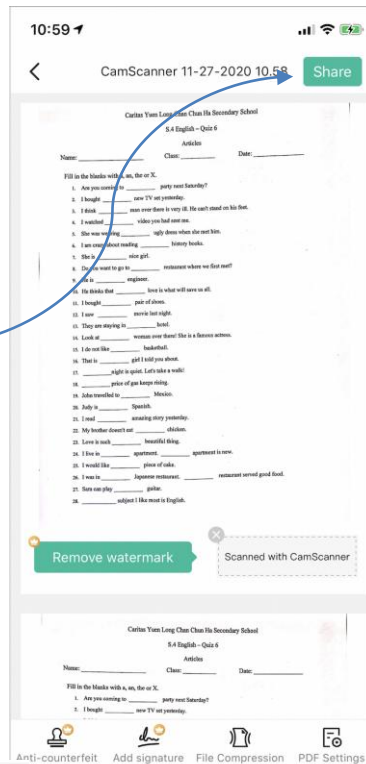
10:59

CamScanner 11-27-2020 10.58

Share

Caritas Yuen Long Chan Chun Ha Secondary School

S.4 English – Quiz 6

Articles

Name: ______________ Class: ________ Date: ____________

Fill in the blanks with a, an, the or X.

1. Are you coming to ________ party next Saturday?
2. I bought ________ new TV set yesterday.
3. I think ________ man over there is very ill. He can't stand on his feet.
4. I watched ________ video you had sent me.
5. She was wearing ________ ugly dress when she met him.
6. I am crazy about reading ________ history books.
7. She is ________ nice girl.
8. Do you want to go to ________ restaurant where we first met?
9. He is ________ engineer.
10. He thinks that ________ love is what will save us all.
11. I bought ________ pair of shoes.
12. I saw ________ movie last night.
13. They are staying in ________ hotel.
14. Look at ________ woman over there! She is a famous actress.
15. I do not like ________ basketball.
16. That is ________ girl I told you about.
17. ________ night is quiet. Let's take a walk!
18. ________ price of gas keeps rising.
19. John travelled to ________ Mexico.
20. Judy is ________ Spanish.
21. I read ________ amazing story yesterday.
22. My brother doesn't eat ________ chicken.
23. Love is such ________ beautiful thing.
24. I live in ________ apartment. ________ apartment is new.
25. I would like ________ piece of cake.
26. I was in ________ Japanese restaurant. ________ restaurant served good food.
27. Sara can play ________ guitar.
28. ________ subject I like most is English.

Remove watermark

Scanned with CamScanner

Caritas Yuen Long Chan Chun Ha Secondary School

S.4 English – Quiz 6

Articles

Name: ______________ Class: ________ Date: ____________

Fill in the blanks with a, an, the or X.

1. Are you coming to ________ party next Saturday?
2. I bought ________ new TV set yesterday.

Anti-counterfeit Add signature File Compression PDF Settings